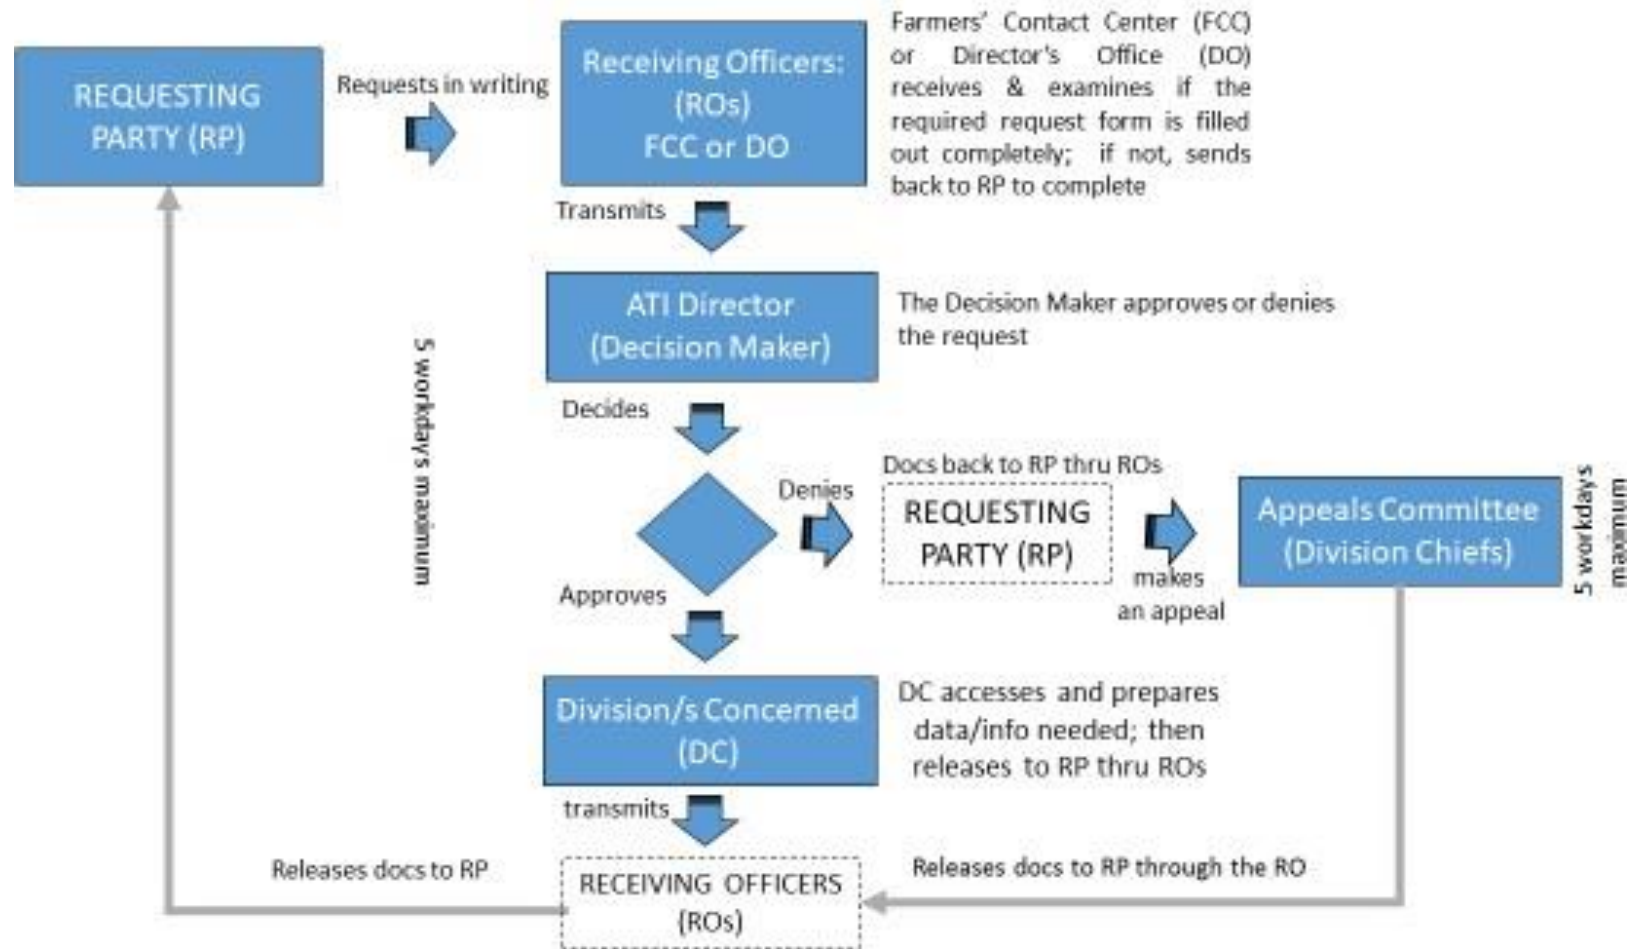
REQUESTING PARTY (RP)

Requests in writing

Receiving Officers: (ROs) FCC or DO

Farmers' Contact Center (FCC) or Director's Office (DO) receives & examines if the required request form is filled out completely; if not, sends back to RP to complete

Transmits

ATI Director (Decision Maker)

The Decision Maker approves or denies the request

5 workday's maximum

Decides

Denies

Docs back to RP thru ROs

REQUESTING PARTY (RP)

makes an appeal

Appeals Committee (Division Chiefs)

5 workdays maximum

Approves

Division/s Concerned (DC)

DC accesses and prepares data/info needed; then releases to RP thru ROs

transmits

Releases docs to RP

RECEIVING OFFICERS (ROs)

Releases docs to RP through the RO